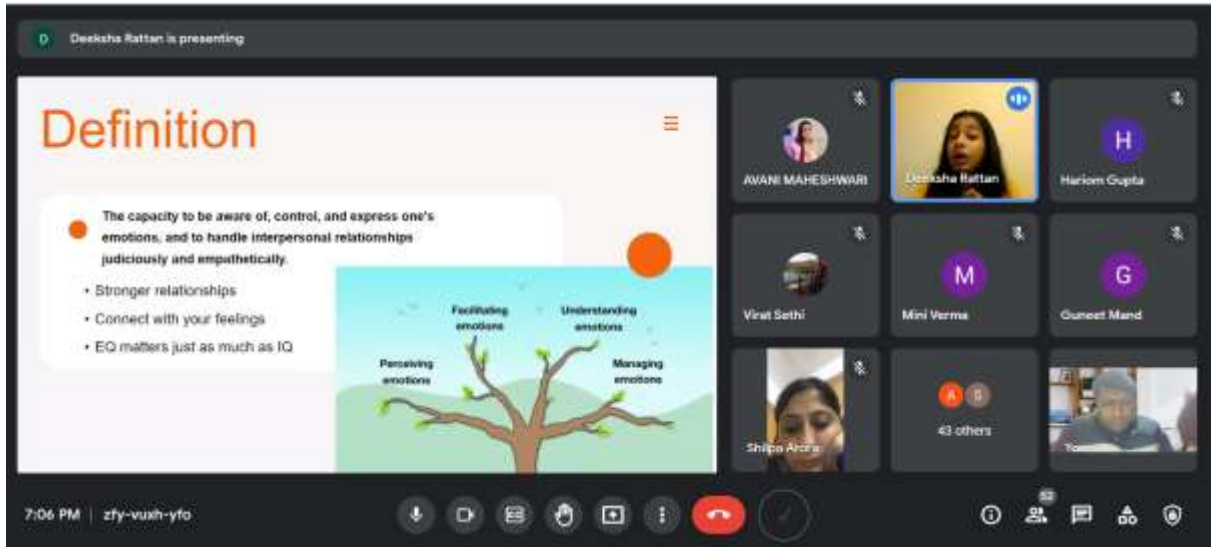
D Deeksha Rattan is presenting

Definition

The capacity to be aware of, control, and express one's emotions, and to handle interpersonal relationships judiciously and empathetically.

• Stronger relationships
• Connect with your feelings
• EQ matters just as much as IQ

Facilitating emotions
Understanding emotions
Perceiving emotions
Managing emotions

AVANI MAHESHWARI
Deeksha Rattan
H
Hariom Gupta
Virat Sethi
M
Mini Verma
G
Guneet Mand
Shilpa Arora
A S
43 others
Yo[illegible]

7:06 PM | zfy-vuxh-yfo

52